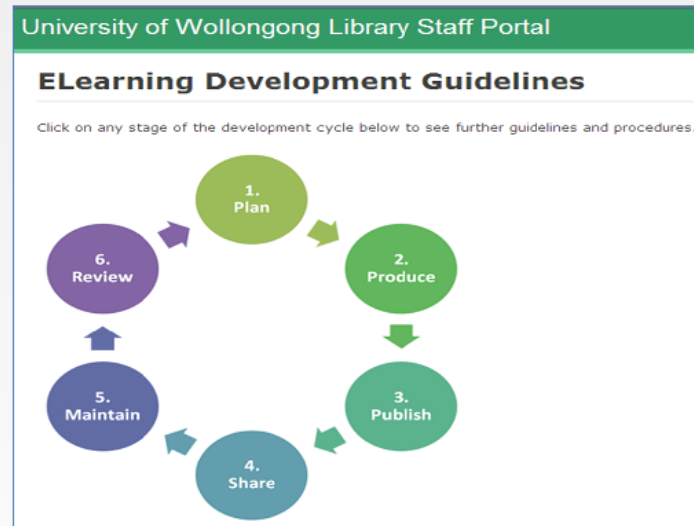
University of Wollongong Library Staff Portal

ELearning Development Guidelines

Click on any stage of the development cycle below to see further guidelines and procedures.

1.
Plan

2.
Produce

3.
Publish

4.
Share

5.
Maintain

6.
Review